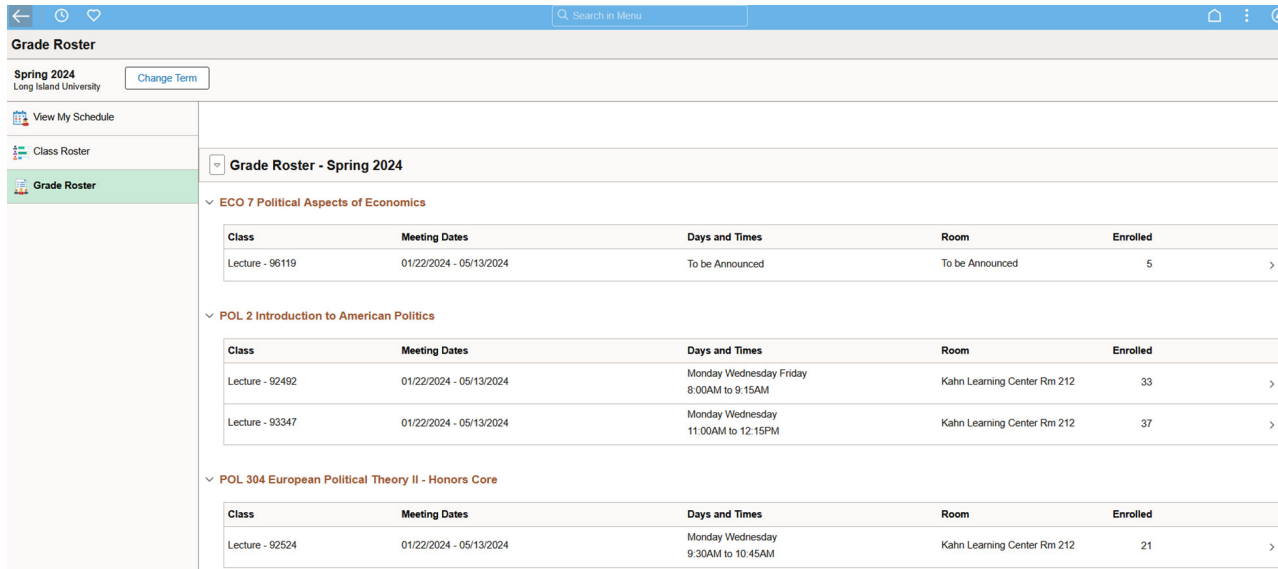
Search in Menu

Grade Roster

Spring 2024
Long Island University

Change Term

View My Schedule

Class Roster

Grade Roster

Grade Roster - Spring 2024

ECO 7 Political Aspects of Economics

| Class | Meeting Dates | Days and Times | Room | Enrolled |
|---|---|---|---|---|
| Lecture - 96119 | 01/22/2024 - 05/13/2024 | To be Announced | To be Announced | 5 |

POL 2 Introduction to American Politics

| Class | Meeting Dates | Days and Times | Room | Enrolled |
|---|---|---|---|---|
| Lecture - 92492 | 01/22/2024 - 05/13/2024 | Monday Wednesday Friday 8:00AM to 9:15AM | Kahn Learning Center Rm 212 | 33 |
| Lecture - 93347 | 01/22/2024 - 05/13/2024 | Monday Wednesday 11:00AM to 12:15PM | Kahn Learning Center Rm 212 | 37 |

POL 304 European Political Theory II - Honors Core

| Class | Meeting Dates | Days and Times | Room | Enrolled |
|---|---|---|---|---|
| Lecture - 92524 | 01/22/2024 - 05/13/2024 | Monday Wednesday 9:30AM to 10:45AM | Kahn Learning Center Rm 212 | 21 |